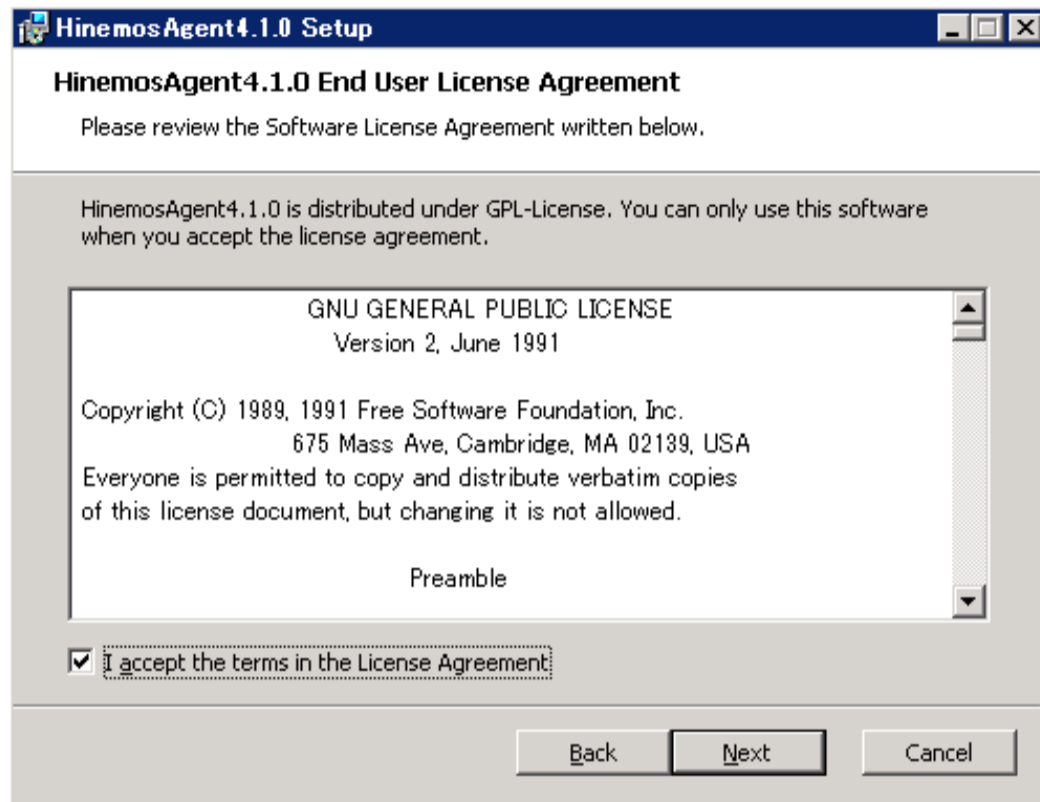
HinemosAgent4.1.0 Setup

HinemosAgent4.1.0 End User License Agreement

Please review the Software License Agreement written below.

HinemosAgent4.1.0 is distributed under GPL-License. You can only use this software when you accept the license agreement.

GNU GENERAL PUBLIC LICENSE
Version 2, June 1991

Copyright (C) 1989, 1991 Free Software Foundation, Inc.
675 Mass Ave, Cambridge, MA 02139, USA
Everyone is permitted to copy and distribute verbatim copies of this license document, but changing it is not allowed.

Preamble

I accept the terms in the License Agreement

Back Next Cancel